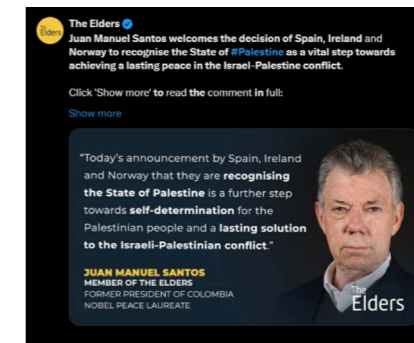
Elders

The Elders

Juan Manuel Santos welcomes the decision of Spain, Ireland and Norway to recognise the State of #Palestine as a vital step towards achieving a lasting peace in the Israel-Palestine conflict.

Click 'Show more' to read the comment in full:

Show more

"Today's announcement by Spain, Ireland and Norway that they are recognising the State of Palestine is a further step towards self-determination for the Palestinian people and a lasting solution to the Israeli-Palestinian conflict."

JUAN MANUEL SANTOS
MEMBER OF THE ELDERS
FORMER PRESIDENT OF COLOMBIA
NOBEL PEACE LAUREATE

The Elders